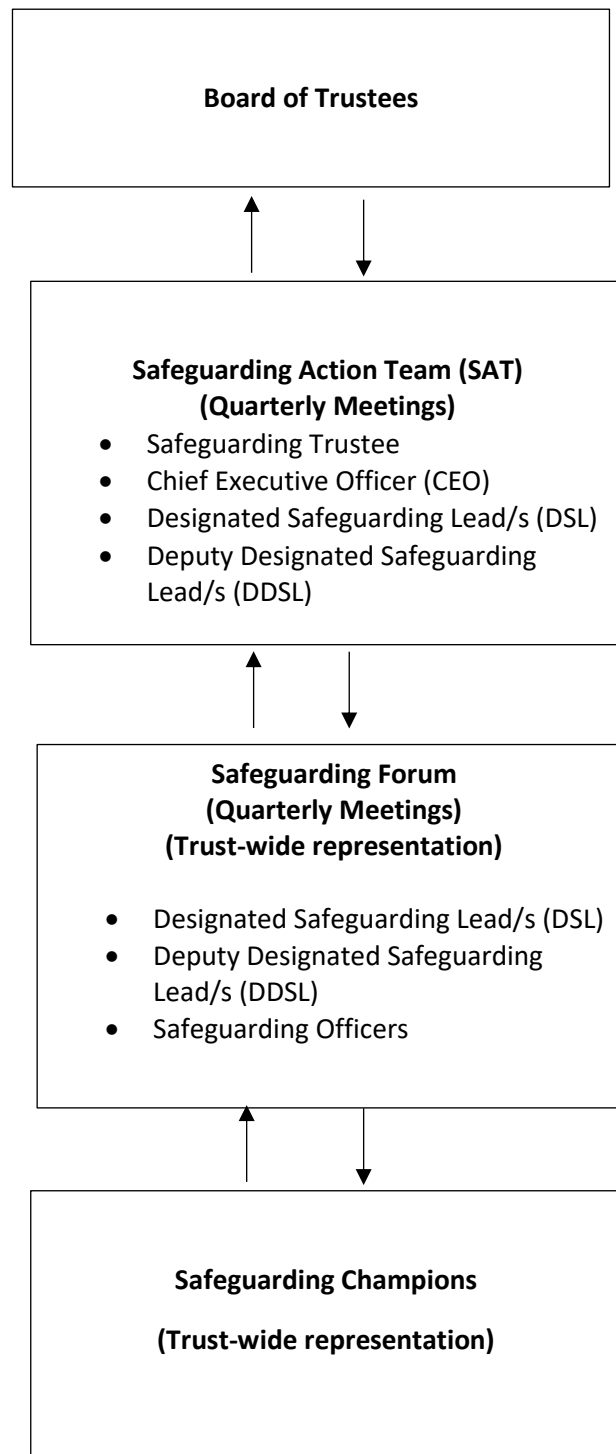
**Board of Trustees**

**Safeguarding Action Team (SAT)**
**(Quarterly Meetings)**

- Safeguarding Trustee
- Chief Executive Officer (CEO)
- Designated Safeguarding Lead/s (DSL)
- Deputy Designated Safeguarding Lead/s (DDSL)

**Safeguarding Forum**
**(Quarterly Meetings)**
**(Trust-wide representation)**

- Designated Safeguarding Lead/s (DSL)
- Deputy Designated Safeguarding Lead/s (DDSL)
- Safeguarding Officers

**Safeguarding Champions**

**(Trust-wide representation)**